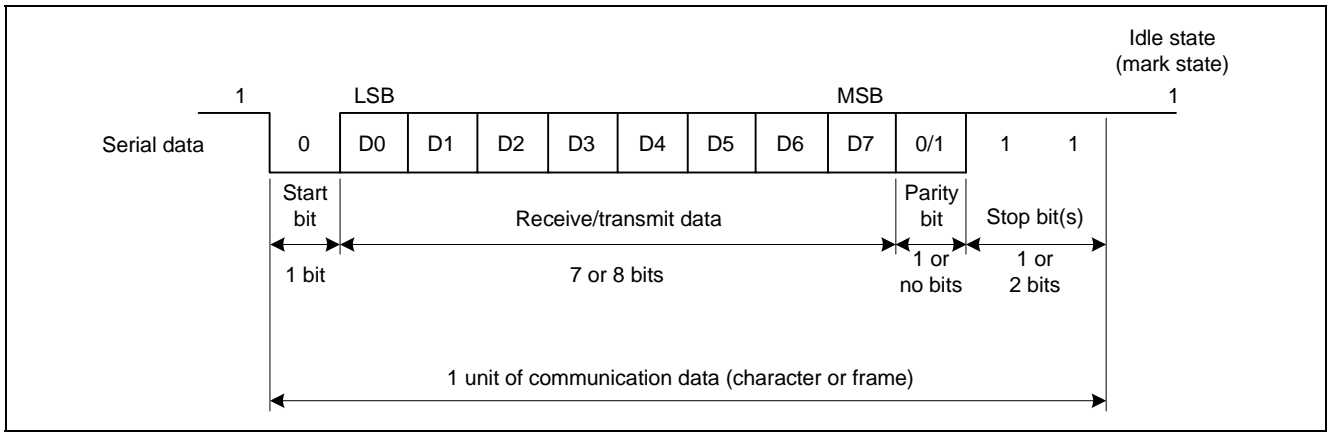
Idle state (mark state)

1

LSB

MSB

1

Serial data

| 0 | D0 | D1 | D2 | D3 | D4 | D5 | D6 | D7 | 0/1 | 1 | 1 |
|---|---|---|---|---|---|---|---|---|---|---|---|

Start bit

Receive/transmit data

Parity bit

Stop bit(s)

1 bit

7 or 8 bits

1 or no bits

1 or 2 bits

1 unit of communication data (character or frame)